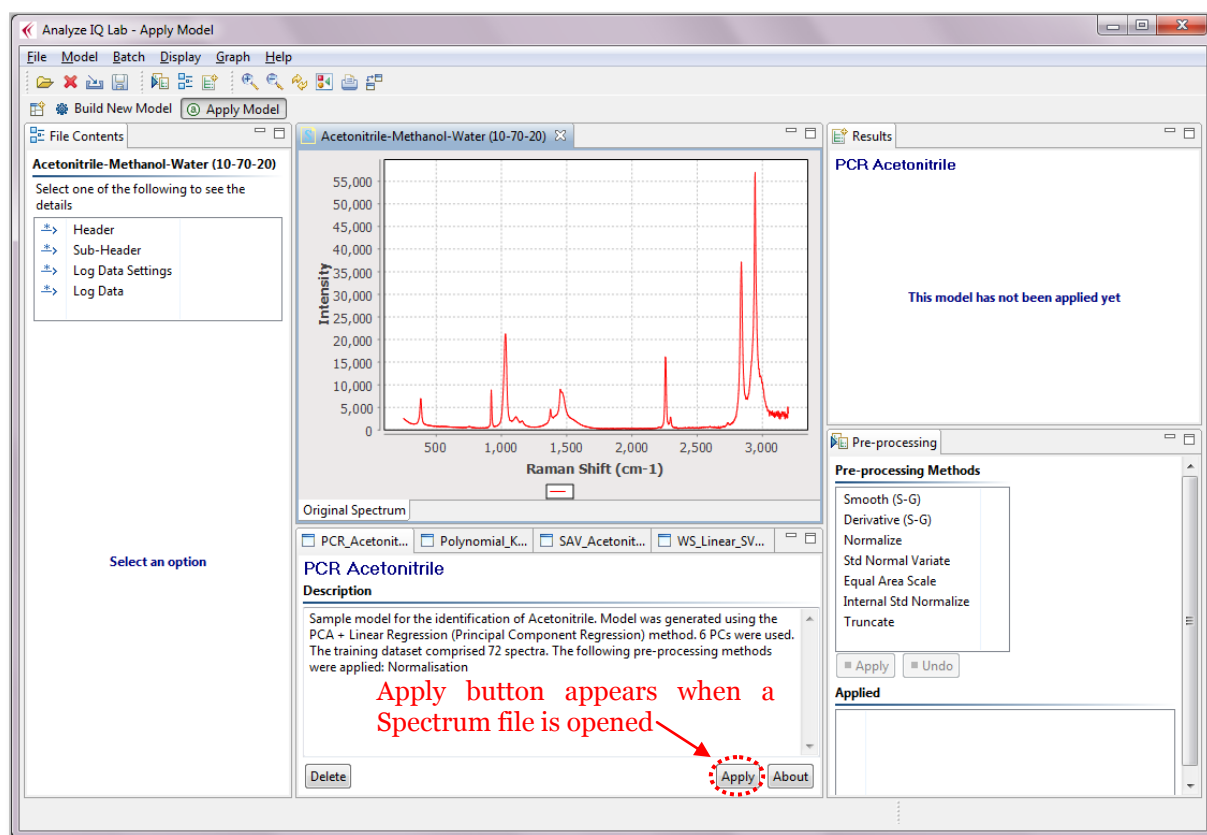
Analyze IQ Lab - Apply Model

File Model Batch Display Graph Help

Build New Model Apply Model

File Contents

Acetonitrile-Methanol-Water (10-70-20)

Select one of the following to see the details

Header
Sub-Header
Log Data Settings
Log Data

Select an option

Acetonitrile-Methanol-Water (10-70-20)

55,000
50,000
45,000
40,000
35,000
30,000
25,000
20,000
15,000
10,000
5,000
0

Intensity

500 1,000 1,500 2,000 2,500 3,000

Raman Shift (cm-1)

Original Spectrum

PCR_Acetonit... Polynomial_K... SAV_Acetonit... WS_Linear_SV...

PCR Acetonitrile

Description

Sample model for the identification of Acetonitrile. Model was generated using the PCA + Linear Regression (Principal Component Regression) method. 6 PCs were used. The training dataset comprised 72 spectra. The following pre-processing methods were applied: Normalisation

Apply button appears when a Spectrum file is opened

Delete

Apply About

Results

PCR Acetonitrile

This model has not been applied yet

Pre-processing

Pre-processing Methods

Smooth (S-G)
Derivative (S-G)
Normalize
Std Normal Variate
Equal Area Scale
Internal Std Normalize
Truncate

Apply Undo

Applied